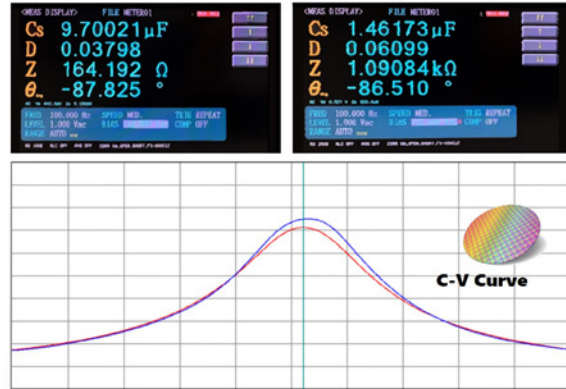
<MEAS DISPLAY> FILE METER01
Cs 9.70021μF
D 0.03798
Z 164.192 Ω
θ -87.825 °
FREQ 100.000 Hz SPEED MED. TRIG REPEAT
LEVEL 1.000 Vac BIAS COMP OFF
RANGE AUTO

<MEAS DISPLAY> FILE METER01
Cs 1.46173μF
D 0.06099
Z 1.09084kΩ
θ -86.510 °
FREQ 100.000 Hz SPEED MED. TRIG REPEAT
LEVEL 1.000 Vac BIAS COMP OFF
RANGE AUTO

C-V Curve